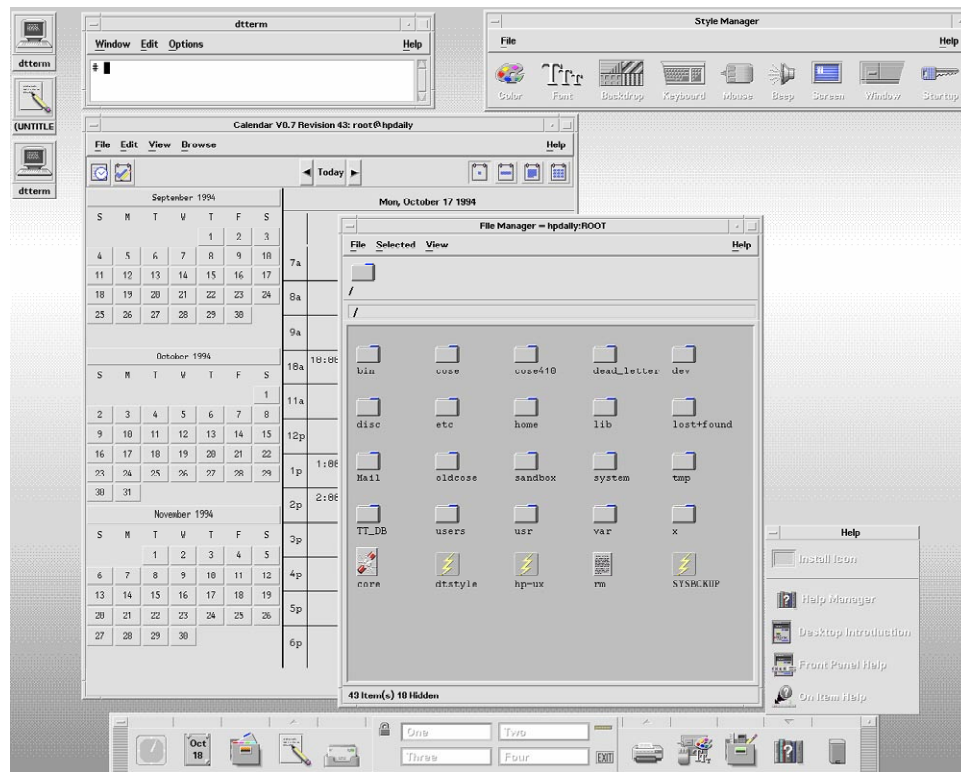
dtterm

(UNTITLE

dtterm

dtterm

Window Edit Options Help

\$

Style Manager

File Help

Color Font Backdrop Keyboard Mouse Beep Screen Window Startup

Calendar V0.7 Revision 43: root@hpdaily

File Edit View Browse Help

Today

September 1994

| S | M | T | W | T | F | S |
|---|---|---|---|---|---|---|
| | | | | 1 | 2 | 3 |
| 4 | 5 | 6 | 7 | 8 | 9 | 10 |
| 11 | 12 | 13 | 14 | 15 | 16 | 17 |
| 18 | 19 | 20 | 21 | 22 | 23 | 24 |
| 25 | 26 | 27 | 28 | 29 | 30 | |

October 1994

| S | M | T | W | T | F | S |
|---|---|---|---|---|---|---|
| | | | | | | 1 |
| 2 | 3 | 4 | 5 | 6 | 7 | 8 |
| 9 | 10 | 11 | 12 | 13 | 14 | 15 |
| 16 | 17 | 18 | 19 | 20 | 21 | 22 |
| 23 | 24 | 25 | 26 | 27 | 28 | 29 |
| 30 | 31 | | | | | |

November 1994

| S | M | T | W | T | F | S |
|---|---|---|---|---|---|---|
| | | 1 | 2 | 3 | 4 | 5 |
| 6 | 7 | 8 | 9 | 10 | 11 | 12 |
| 13 | 14 | 15 | 16 | 17 | 18 | 19 |
| 20 | 21 | 22 | 23 | 24 | 25 | 26 |
| 27 | 28 | 29 | 30 | | | |

Mon, October 17 1994

7a
8a
9a
10a 10:00
11a
12p
1p 1:00
2p 2:00
3p
4p
5p
6p

File Manager = hpdaily:ROOT

File Selected View Help

/

/

bin cose cose410 dead_letter dev
disc etc home lib lost+found
Mail oldcose sandbox system tmp
TT_DB users usr var x
core dtstyle hp-ux rm SYSBCKUP

49 Item(s) 10 Hidden

Help

Install Icon

Help Manager

Desktop Introduction

Front Panel Help

On Item Help

Oct 18

One Two
Three Four

EXIT